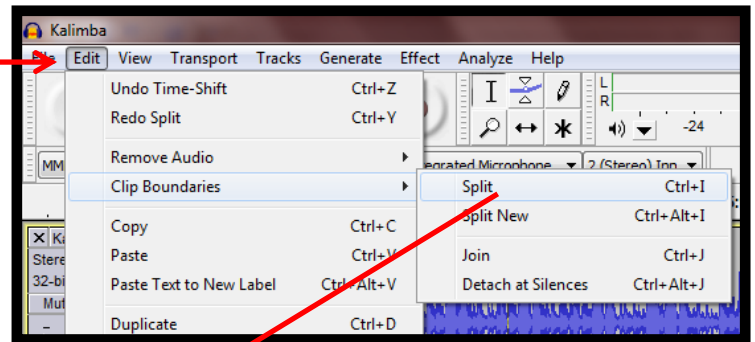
Kalimba
ile Edit View Transport Tracks Generate Effect Analyze Help

Undo Time-Shift Ctrl+Z
Redo Split Ctrl+Y
Remove Audio
Clip Boundaries
Copy Ctrl+C
Paste Ctrl+V
Paste Text to New Label Ctrl+Alt+V
Duplicate Ctrl+D

Split Ctrl+I
Split New Ctrl+Alt+I
Join Ctrl+J
Detach at Silences Ctrl+Alt+J

L
R
-24
MM
egrated Microphone
2 (Stereo) Inp
Ka
Stere
32-bi
Mut
-